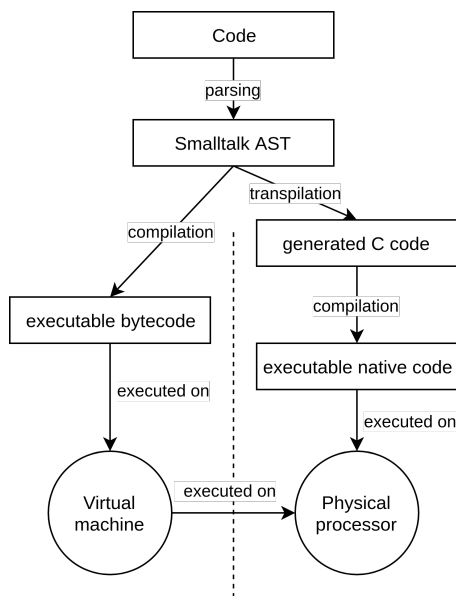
Code

parsing

Smalltalk AST

transpilation

compilation

generated C code

compilation

executable bytecode

executable native code

executed on

executed on

executed on

Virtual machine

Physical processor